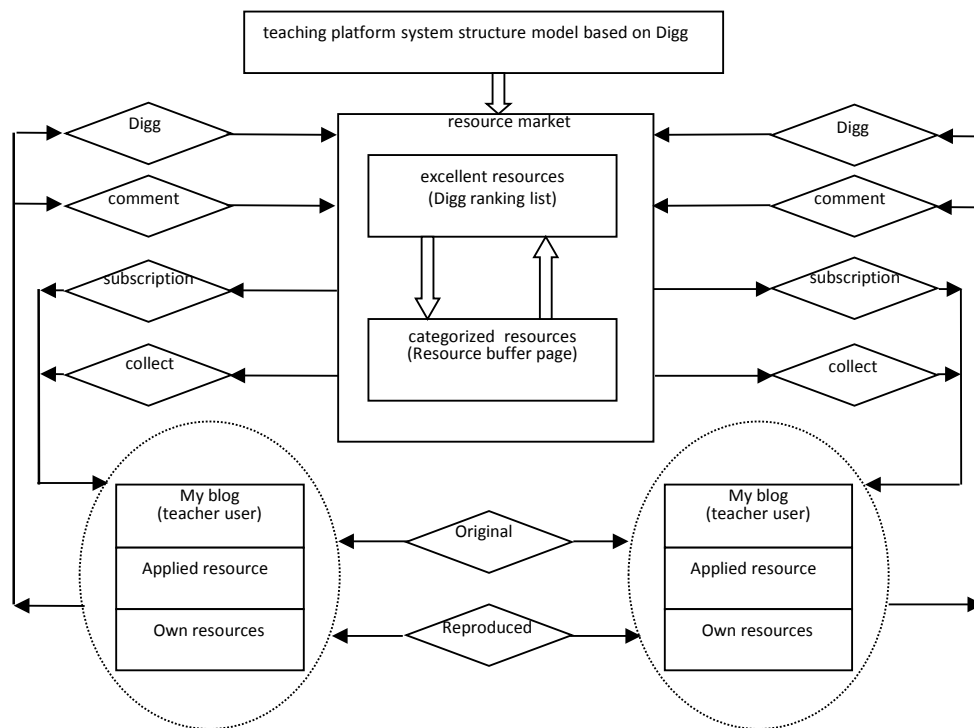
teaching platform system structure model based on Digg

resource market

Digg

comment

excellent resources
(Digg ranking list)

Digg

comment

subscription

subscription

categorized resources
(Resource buffer page)

collect

collect

My blog
(teacher user)

Applied resource

Own resources

Original

Reproduced

My blog
(teacher user)

Applied resource

Own resources